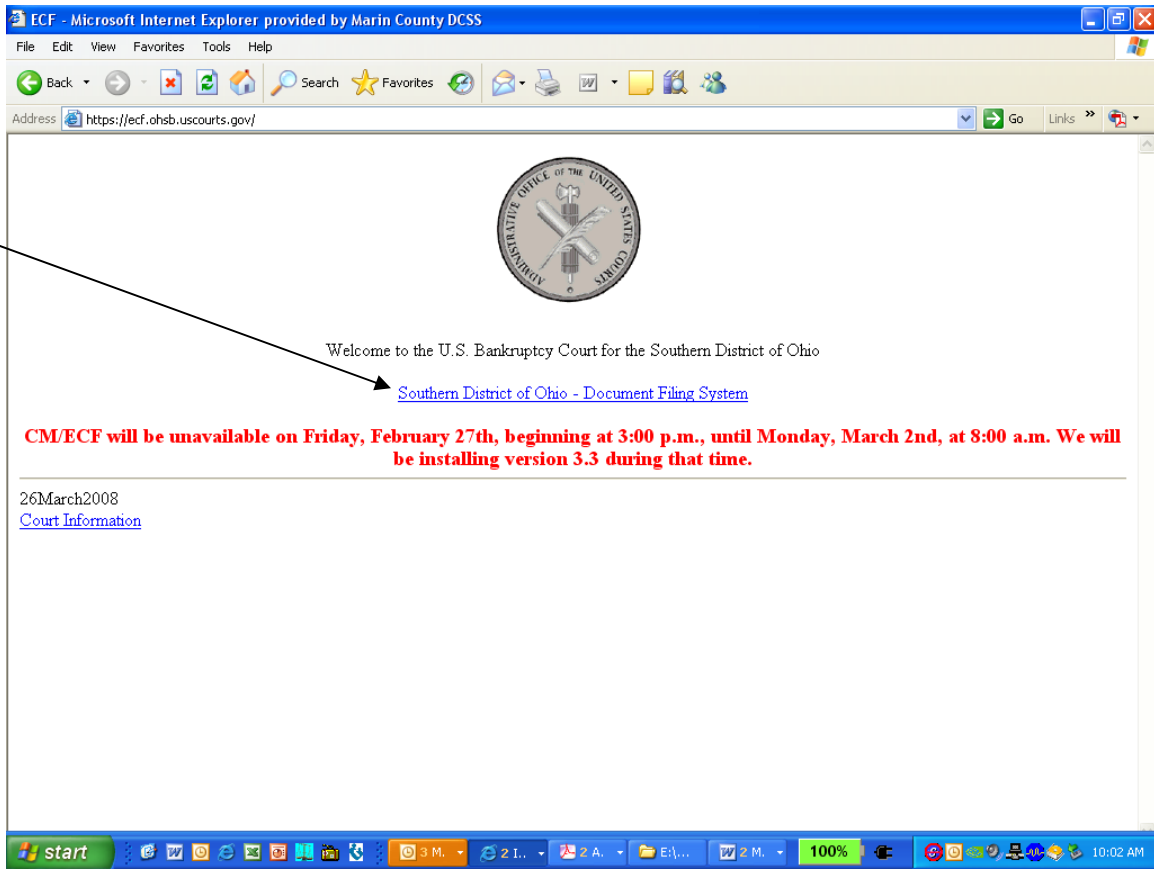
ECF - Microsoft Internet Explorer provided by Marin County DCSS

File Edit View Favorites Tools Help

Back Search Favorites

Address https://ecf.ohsb.uscourts.gov/ Go Links

ADMINISTRATIVE OFFICE OF THE UNITED STATES COURTS

Welcome to the U.S. Bankruptcy Court for the Southern District of Ohio

Southern District of Ohio - Document Filing System

CM/ECF will be unavailable on Friday, February 27th, beginning at 3:00 p.m., until Monday, March 2nd, at 8:00 a.m. We will be installing version 3.3 during that time.

26March2008
Court Information

start 3 M. 2 I.. 2 A. E:\... 2 M. 100% 10:02 AM